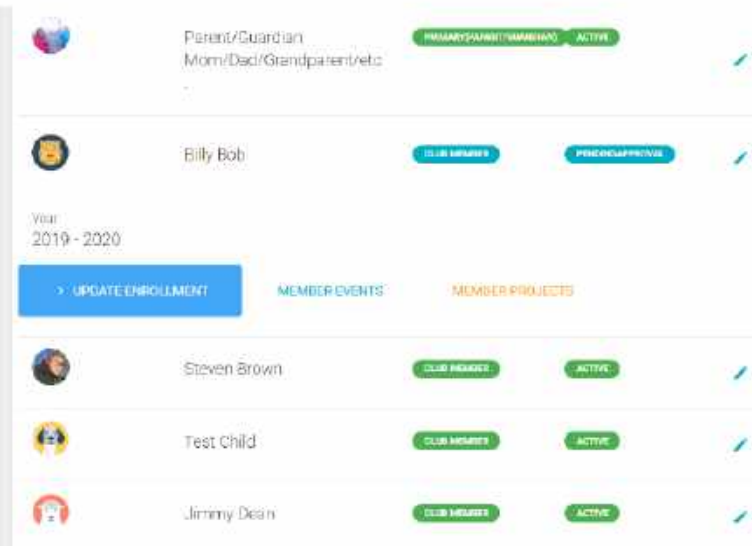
Parent/Guardian Mom/Dad/Grandparent/etc .

PRIMARY PARENT/GUARDIAN ACTIVE

Billy Bob

CLUB MEMBER PENDING APPROVAL

Year
2019 - 2020

> UPDATE ENROLLMENT MEMBER EVENTS MEMBER PROJECTS

Steven Brown

CLUB MEMBER ACTIVE

Test Child

CLUB MEMBER ACTIVE

Jimmy Dean

CLUB MEMBER ACTIVE